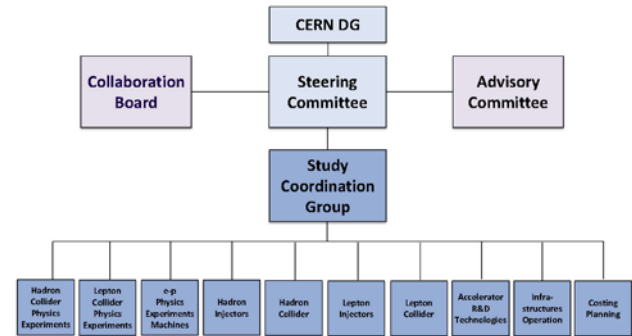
CERN DG

Collaboration Board

Steering Committee

Advisory Committee

Study Coordination Group

Hadron Collider Physics Experiments

Lepton Collider Physics Experiments

e-p Physics Experiments Machines

Hadron Injectors

Hadron Collider

Lepton Injectors

Lepton Collider

Accelerator R&D Technologies

Infrastructures Operation

Costing Planning